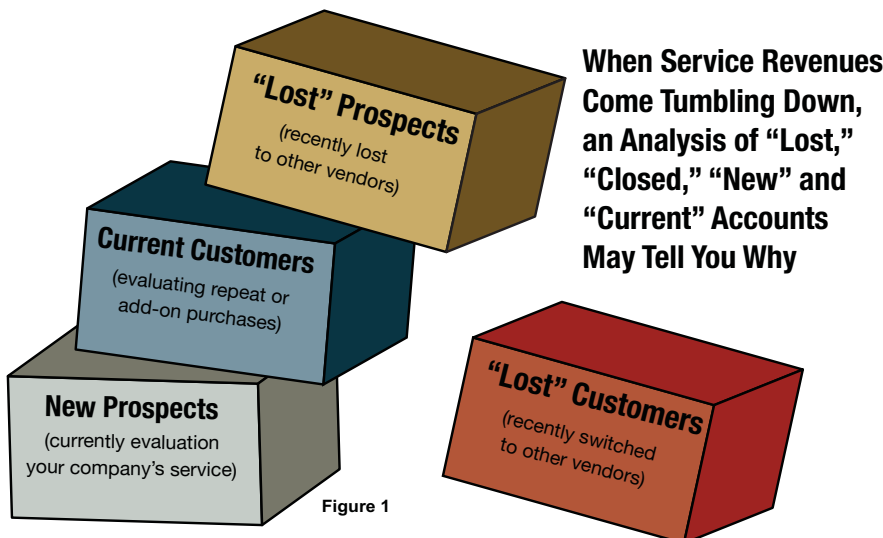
"Lost" Prospects
(recently lost to other vendors)

When Service Revenues Come Tumbling Down, an Analysis of "Lost," "Closed," "New" and "Current" Accounts May Tell You Why

Current Customers
(evaluating repeat or add-on purchases)

New Prospects
(currently evaluation your company's service)

"Lost" Customers
(recently switched to other vendors)

Figure 1